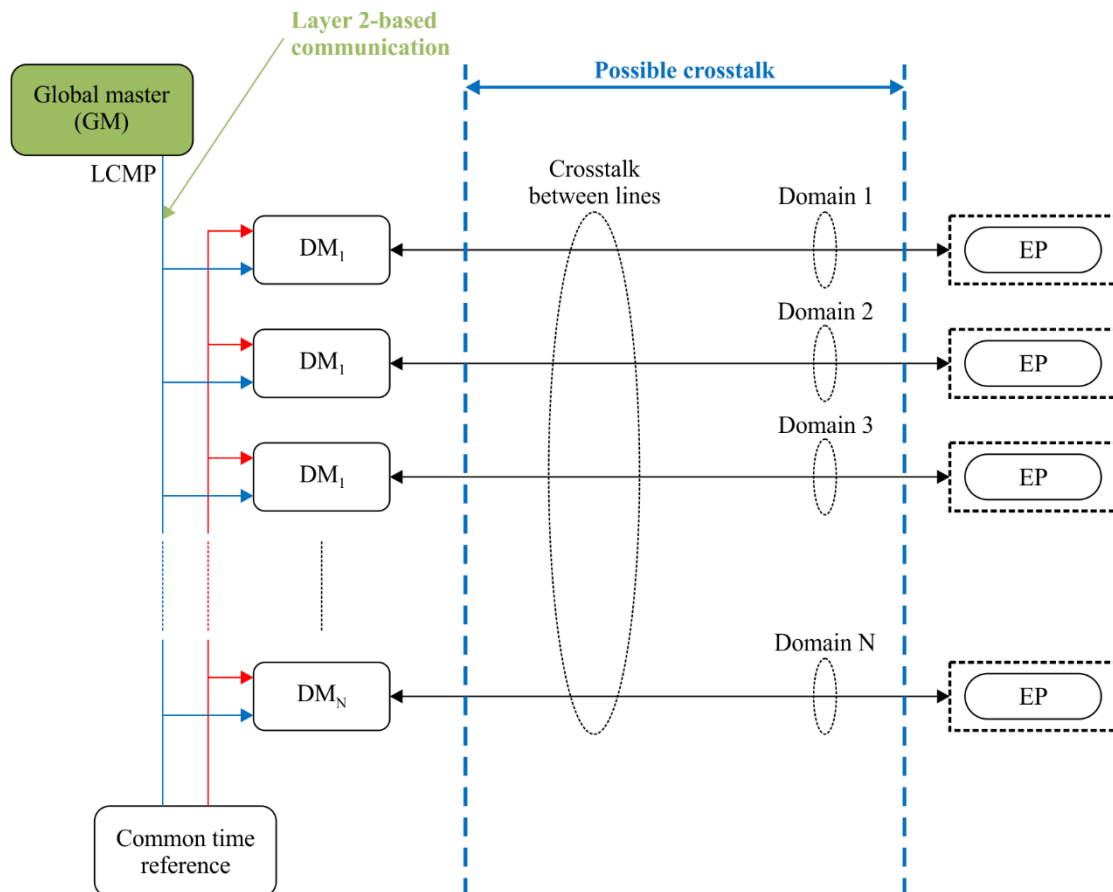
Layer 2-based communication

Global master (GM)

LCMP

Possible crosstalk

Crosstalk between lines

Domain 1

$DM_1$

EP

Domain 2

$DM_1$

EP

Domain 3

$DM_1$

EP

Domain N

$DM_N$

EP

Common time reference